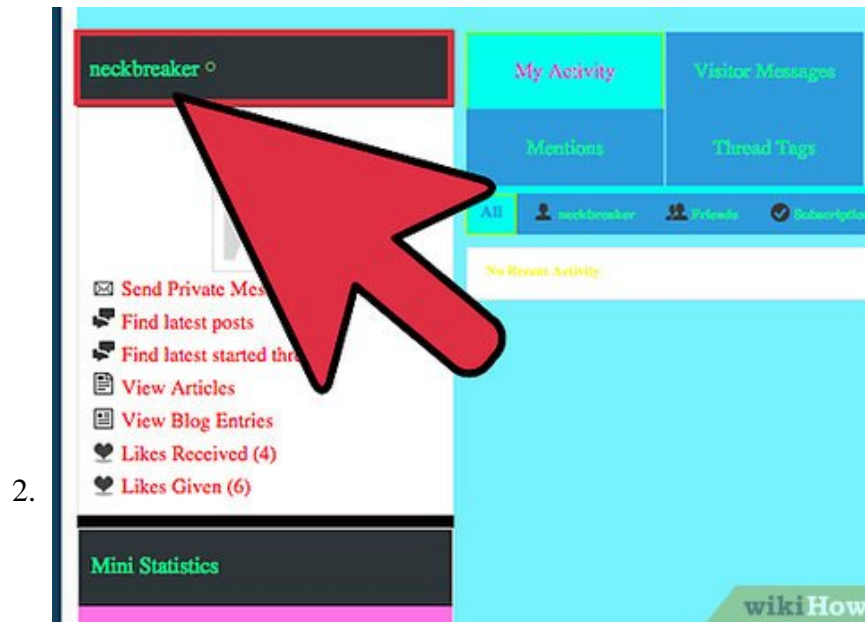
2.

neckbreaker ○

My Activity

Visitor Messages

Mentions

Thread Tags

All

neckbreaker

Friends

Subscriptio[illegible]

No Recent Activity

Send Private Mes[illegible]

Find latest posts

Find latest started thr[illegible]

View Articles

View Blog Entries

Likes Received (4)

Likes Given (6)

Mini Statistics

wikiHow